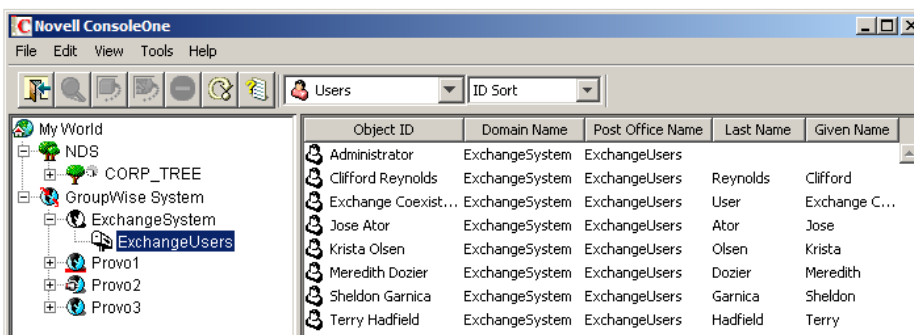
Novell ConsoleOne

File Edit View Tools Help

Users

ID Sort

My World
NDS
CORP_TREE
GroupWise System
ExchangeSystem
ExchangeUsers
Provo1
Provo2
Provo3

| Object ID | Domain Name | Post Office Name | Last Name | Given Name |
|---|---|---|---|---|
| Administrator | ExchangeSystem | ExchangeUsers | | |
| Clifford Reynolds | ExchangeSystem | ExchangeUsers | Reynolds | Clifford |
| Exchange Coexist... | ExchangeSystem | ExchangeUsers | User | Exchange C... |
| Jose Ator | ExchangeSystem | ExchangeUsers | Ator | Jose |
| Krista Olsen | ExchangeSystem | ExchangeUsers | Olsen | Krista |
| Meredith Dozier | ExchangeSystem | ExchangeUsers | Dozier | Meredith |
| Sheldon Garnica | ExchangeSystem | ExchangeUsers | Garnica | Sheldon |
| Terry Hadfield | ExchangeSystem | ExchangeUsers | Hadfield | Terry |